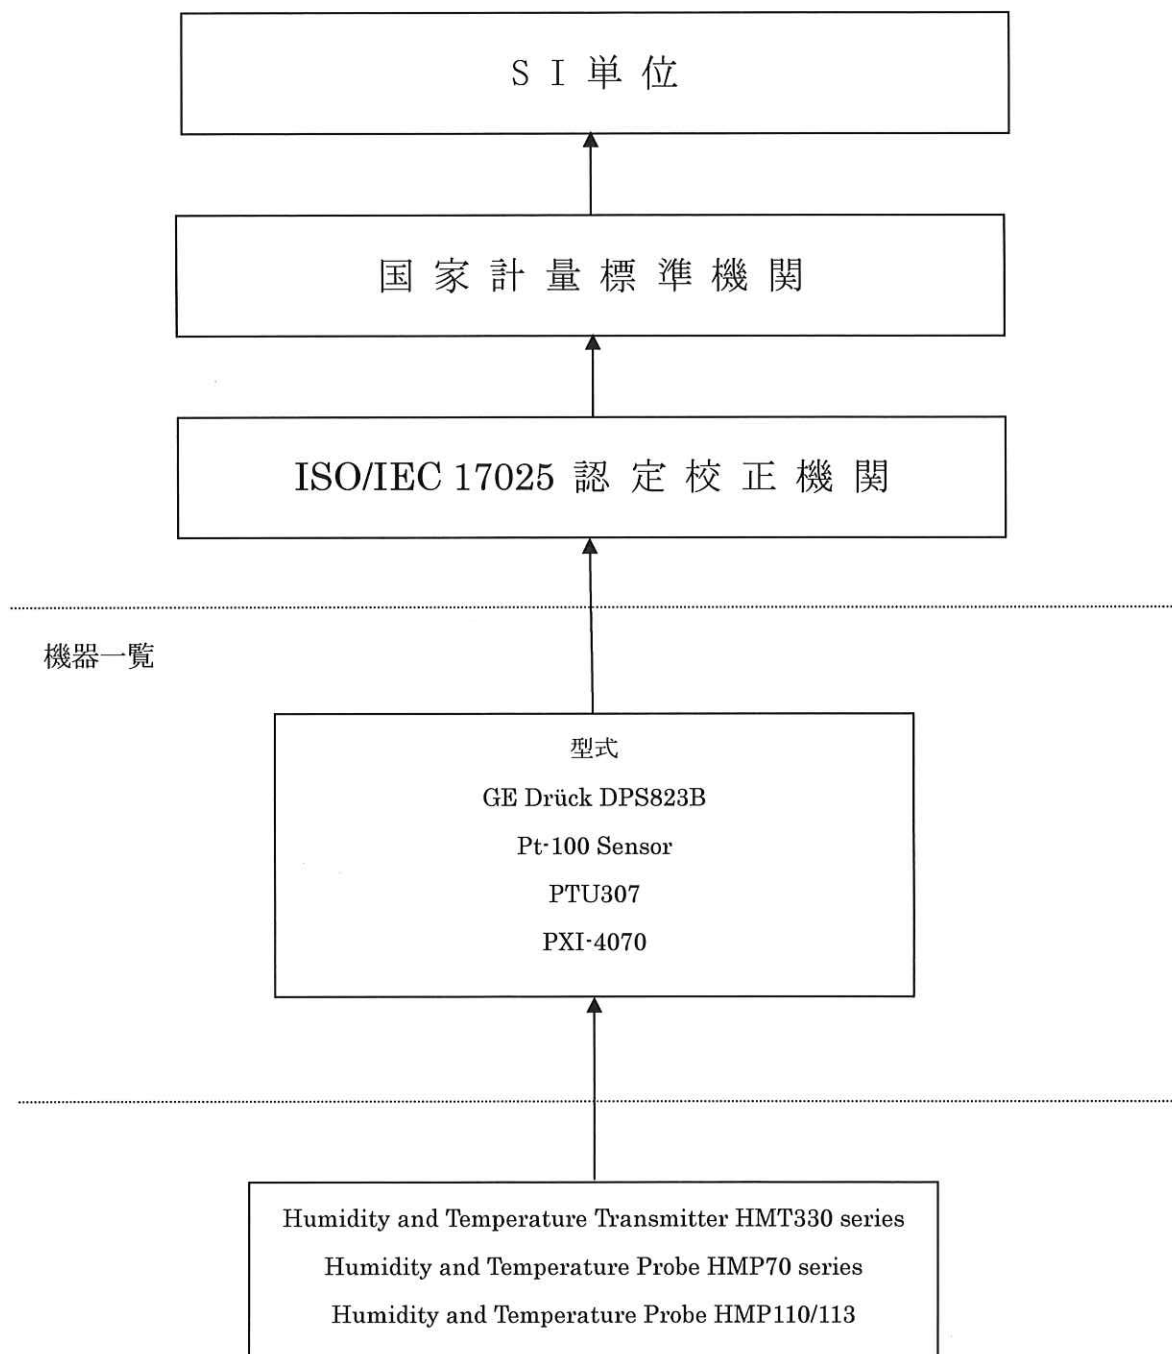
S I 単 位

国 家 計 量 標 準 機 関

ISO/IEC 17025 認 定 校 正 機 関

機器一覧

型式

GE Drück DPS823B

Pt-100 Sensor

PTU307

PXI-4070

Humidity and Temperature Transmitter HMT330 series

Humidity and Temperature Probe HMP70 series

Humidity and Temperature Probe HMP110/113